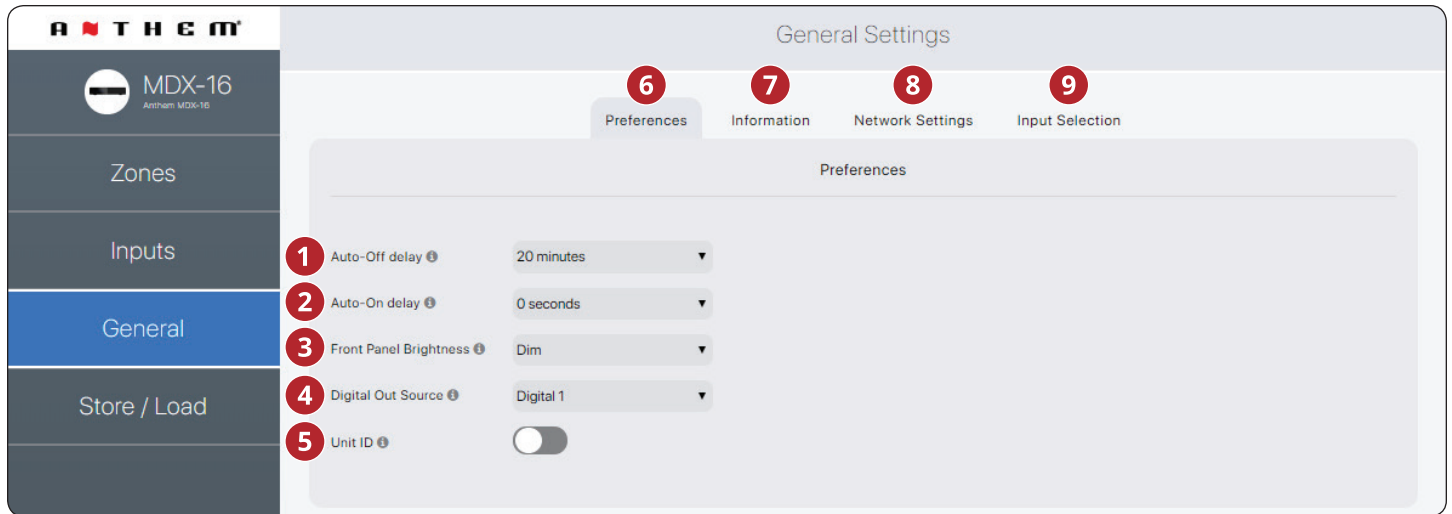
ANTHEM

MDX-16
Anthem MDX-16

Zones

Inputs

General

Store / Load

General Settings

6 Preferences
7 Information
8 Network Settings
9 Input Selection

Preferences

1 Auto-Off delay ℹ 20 minutes ▾
2 Auto-On delay ℹ 0 seconds ▾
3 Front Panel Brightness ℹ Dim ▾
4 Digital Out Source ℹ Digital 1 ▾
5 Unit ID ℹ